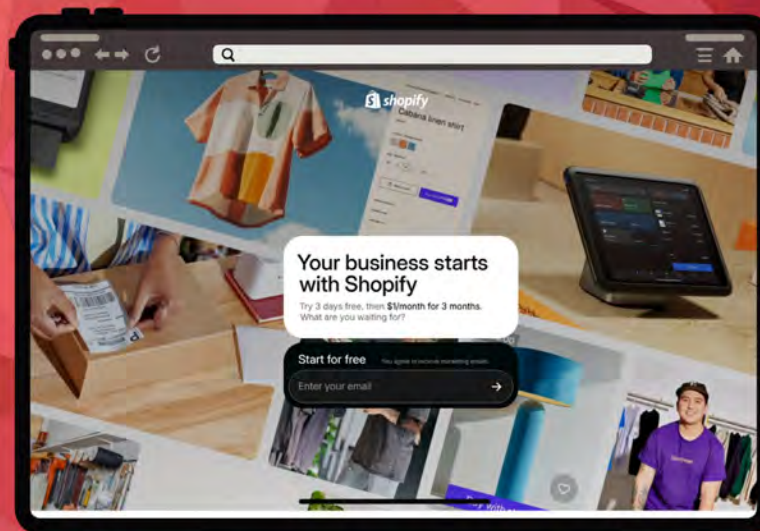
shopify

Cabana linen shirt

Your business starts with Shopify

Try 3 days free, then $1/month for 3 months. What are you waiting for?

Start for free You agree to receive marketing emails.

Enter your email